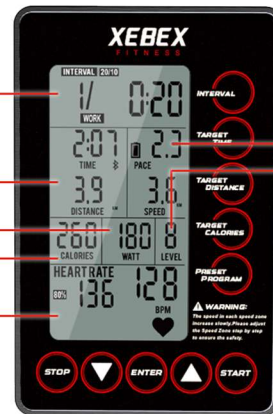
XEBEX
FITNESS

INTERVAL 20/10
1/
WORK
0:20

2:07
TIME
2.7
PACE

3.9
DISTANCE
3.6
SPEED

260
CALORIES
180
WATT
8
LEVEL

HEARTRATE
80%
136
128
BPM

INTERVAL

TARGET TIME

TARGET DISTANCE

TARGET CALORIES

PRESET PROGRAM

⚠ WARNING:
The speed in each speed zone increase slowly.Please adjust the Speed Zone step by step to ensure the safety.

STOP
ENTER
START